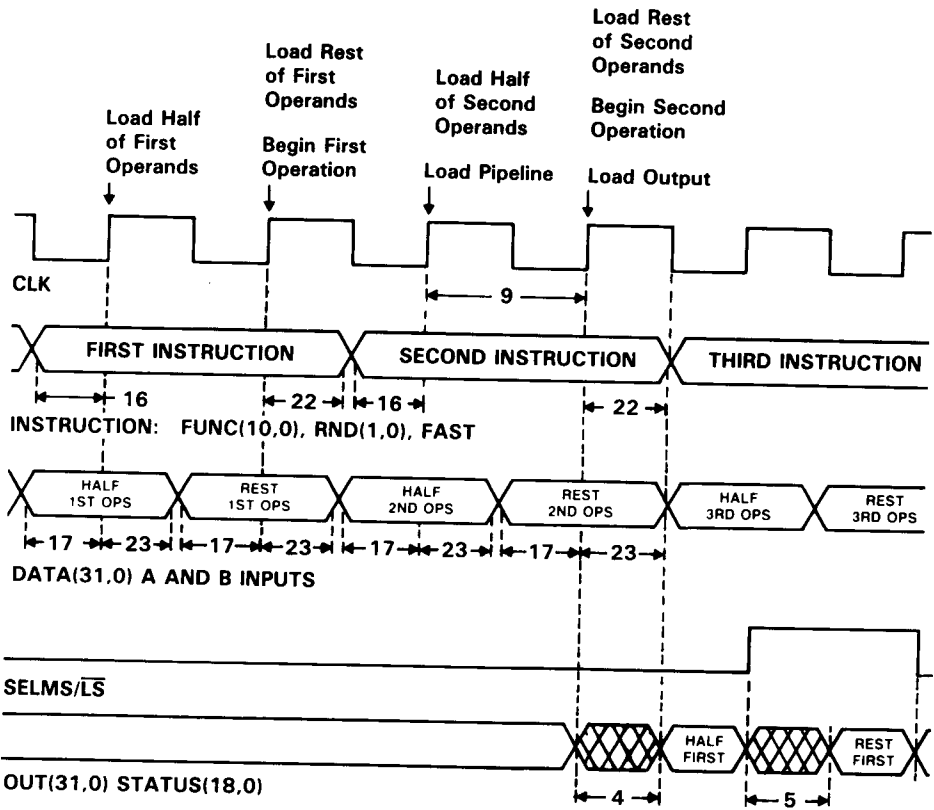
Load Half of First Operands

Load Rest of First Operands

Begin First Operation

Load Half of Second Operands

Load Pipeline

Load Rest of Second Operands

Begin Second Operation

Load Output

CLK

9

FIRST INSTRUCTION

SECOND INSTRUCTION

THIRD INSTRUCTION

16

22

16

22

INSTRUCTION: FUNC(10,0), RND(1,0), FAST

HALF 1ST OPS

REST 1ST OPS

HALF 2ND OPS

REST 2ND OPS

HALF 3RD OPS

REST 3RD OPS

17 23 17 23 17 23 17 23

DATA(31,0) A AND B INPUTS

SELMS/$\overline{LS}$

HALF FIRST

REST FIRST

OUT(31,0) STATUS(18,0)

4

5